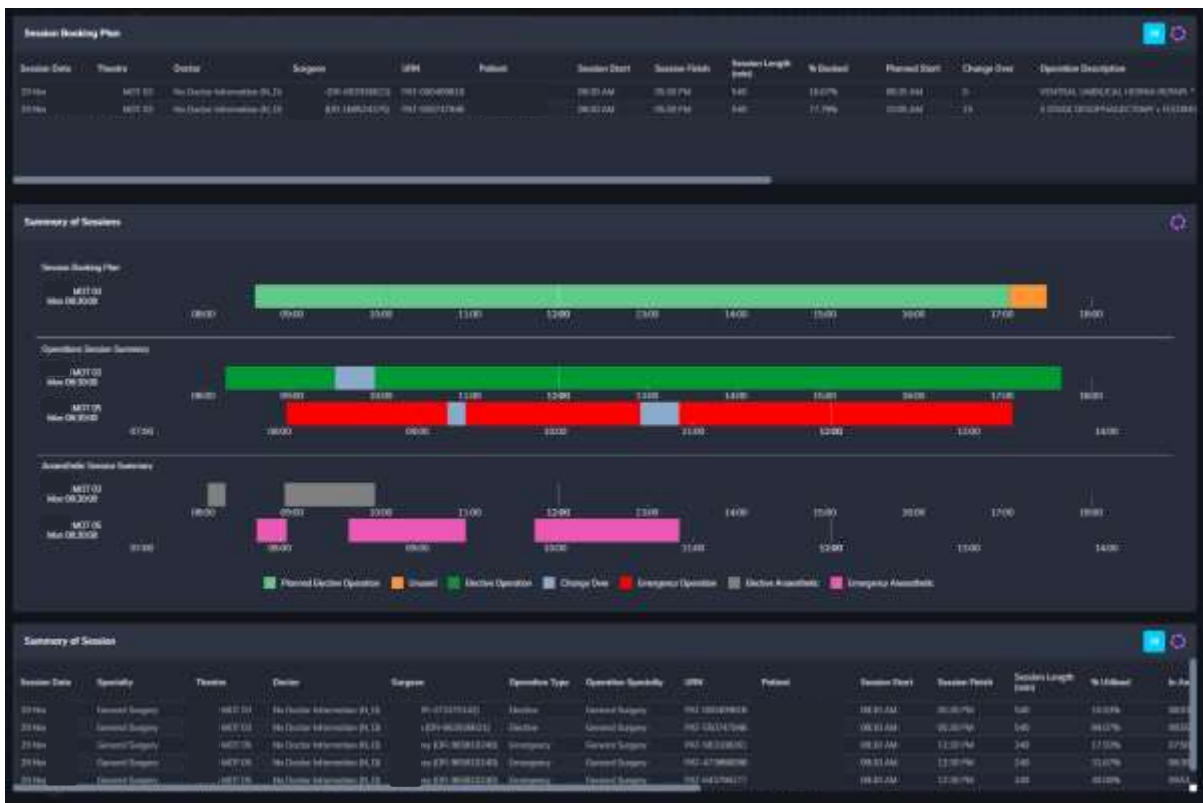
Session Booking Plan

| Session Date | Theatre | Doctor | Surgeon | URN | Patient | Session Start | Session Finish | Session Length (min) | % Booked | Planned Start | Change Over | Operation Description |
|---|---|---|---|---|---|---|---|---|---|---|---|---|
| 29 Mar | MOT 03 | No Doctor Information (KL13) | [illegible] | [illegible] | | 08:00 AM | 05:00 PM | 540 | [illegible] | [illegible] | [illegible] | VENTRAL UMBILICAL HERNIA REPAIR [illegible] |
| 29 Mar | MOT 03 | No Doctor Information (KL13) | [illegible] | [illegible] | | 08:00 AM | 05:00 PM | 540 | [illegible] | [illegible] | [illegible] | 3 STAGE OESOPHAGECTOMY + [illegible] |

Summary of Sessions

Session Booking Plan

MOT 03
Mon 08:30:00

08:00 09:00 10:00 11:00 12:00 13:00 14:00 15:00 16:00 17:00 18:00

Operations Session Summary

MOT 03
Mon 08:30:00

08:00 09:00 10:00 11:00 12:00 13:00 14:00 15:00 16:00 17:00 18:00

MOT 05
Mon 08:30:00

07:00 08:00 09:00 10:00 11:00 12:00 13:00 14:00

Anaesthetic Session Summary

MOT 03
Mon 08:30:00

08:00 09:00 10:00 11:00 12:00 13:00 14:00 15:00 16:00 17:00 18:00

MOT 05
Mon 08:30:00

07:00 08:00 09:00 10:00 11:00 12:00 13:00 14:00

Planned Elective Operation Unused Elective Operation Change Over Emergency Operation Elective Anaesthetic Emergency Anaesthetic

Summary of Session

| Session Date | Specialty | Theatre | Doctor | Surgeon | Operation Type | Operation Specialty | URN | Patient | Session Start | Session Finish | Session Length (min) | % Utilised | In An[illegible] |
|---|---|---|---|---|---|---|---|---|---|---|---|---|---|
| 29 Mar | General Surgery | MOT 03 | No Doctor Information (KL13) | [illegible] | Elective | General Surgery | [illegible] | | 08:00 AM | 05:00 PM | 540 | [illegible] | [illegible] |
| 29 Mar | General Surgery | MOT 03 | No Doctor Information (KL13) | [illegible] | Elective | General Surgery | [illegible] | | 08:00 AM | 05:00 PM | 540 | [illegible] | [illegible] |
| 29 Mar | General Surgery | MOT 05 | No Doctor Information (KL13) | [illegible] | Emergency | General Surgery | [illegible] | | 08:30 AM | 12:30 PM | 240 | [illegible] | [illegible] |
| 29 Mar | General Surgery | MOT 05 | No Doctor Information (KL13) | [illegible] | Emergency | General Surgery | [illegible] | | 08:30 AM | 12:30 PM | 240 | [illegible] | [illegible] |
| 29 Mar | General Surgery | MOT 05 | No Doctor Information (KL13) | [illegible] | Emergency | General Surgery | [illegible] | | 08:30 AM | 12:30 PM | 240 | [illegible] | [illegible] |